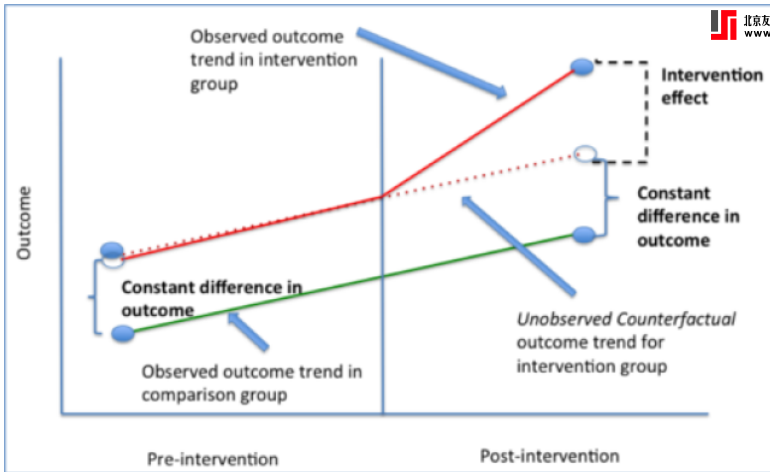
Observed outcome trend in intervention group

北京友
www

Intervention effect

Outcome

Constant difference in outcome

Constant difference in outcome

Unobserved Counterfactual outcome trend for intervention group

Observed outcome trend in comparison group

Pre-intervention

Post-intervention